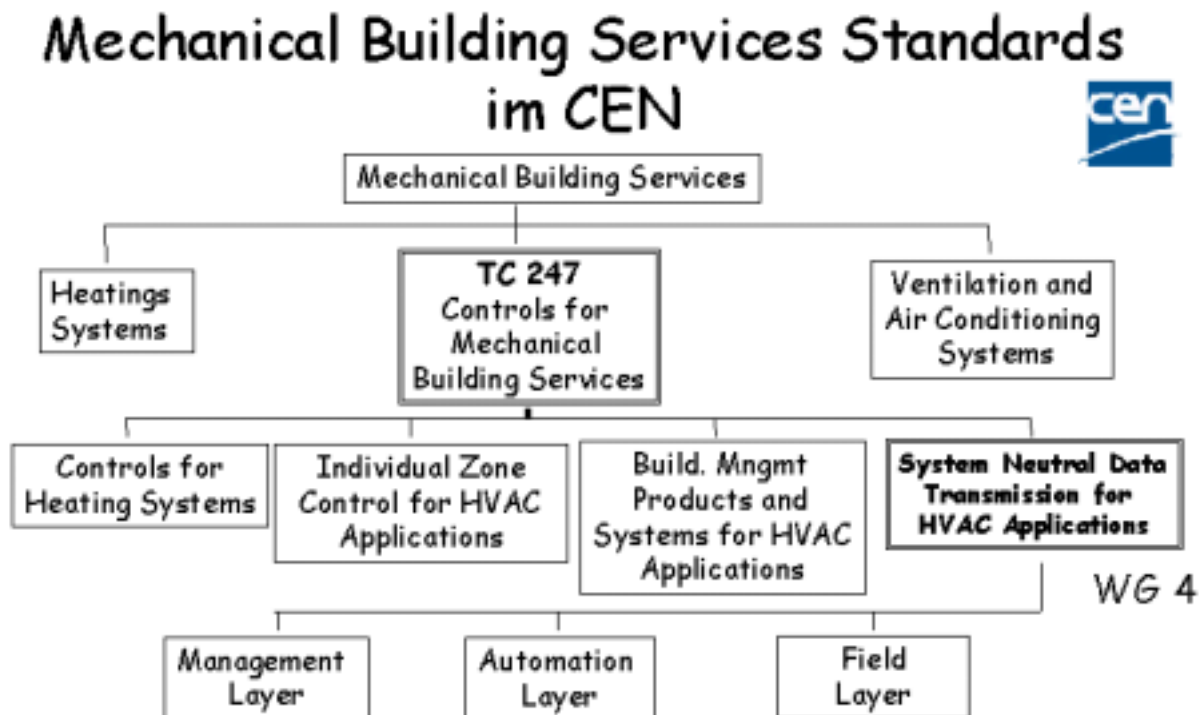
Mechanical Building Services Standards im CEN

cen

Mechanical Building Services

Heatings Systems

TC 247
Controls for Mechanical Building Services

Ventilation and Air Conditioning Systems

Controls for Heating Systems

Individual Zone Control for HVAC Applications

Build. Mngmt Products and Systems for HVAC Applications

System Neutral Data Transmission for HVAC Applications

WG 4

Management Layer

Automation Layer

Field Layer